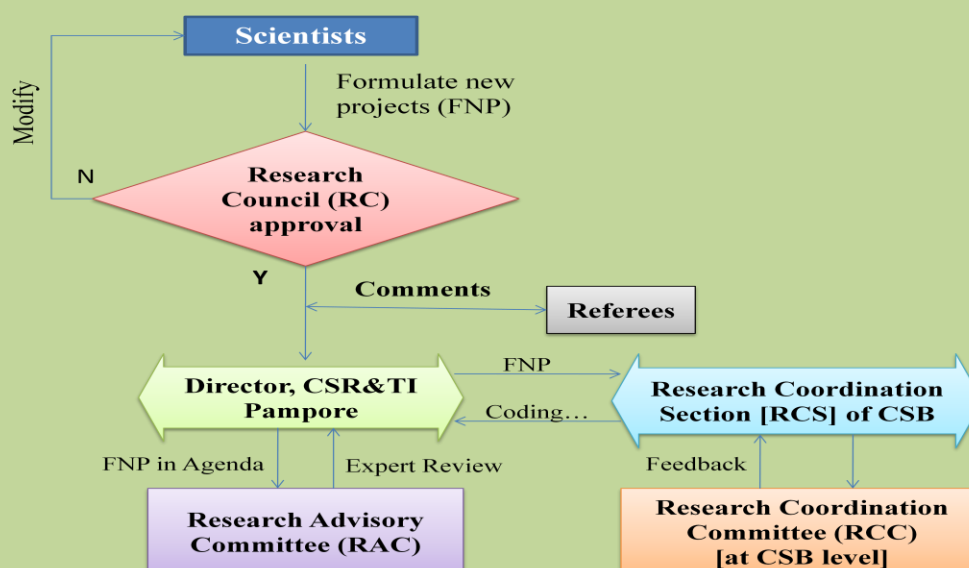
Scientists

Modify

Formulate new projects (FNP)

N

Research Council (RC) approval

Y

Comments

Referees

Director, CSR&TI Pampore

FNP

Coding…

Research Coordination Section [RCS] of CSB

FNP in Agenda

Expert Review

Feedback

Research Advisory Committee (RAC)

Research Coordination Committee (RCC) [at CSB level]